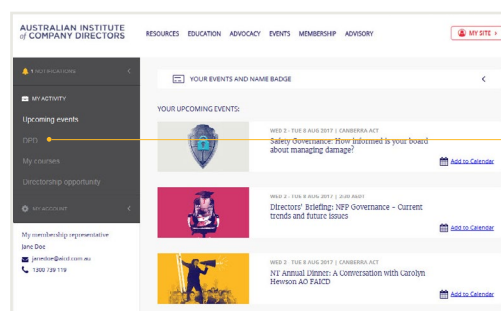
AUSTRALIAN INSTITUTE of COMPANY DIRECTORS

RESOURCES EDUCATION ADVOCACY EVENTS MEMBERSHIP ADVISORY

MY SITE

1 NOTIFICATIONS

MY ACTIVITY

Upcoming events

CPD

My courses

Directorship opportunity

MY ACCOUNT

My membership representative
Jane Doe
janedoe@aicd.com.au
1300 739 119

YOUR EVENTS AND NAME BADGE

YOUR UPCOMING EVENTS:

WED 2 - TUE 8 AUG 2017 | CANBERRA ACT
Safety Governance: How informed is your board about managing damage?
Add to Calendar

WED 2 - TUE 8 AUG 2017 | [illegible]
Directors' Briefing: NFP Governance – Current trends and future issues
Add to Calendar

WED 2 - TUE 8 AUG 2017 | CANBERRA ACT
NT Annual Dinner: A Conversation with Carolyn Hewson AO FAICD
Add to Calendar